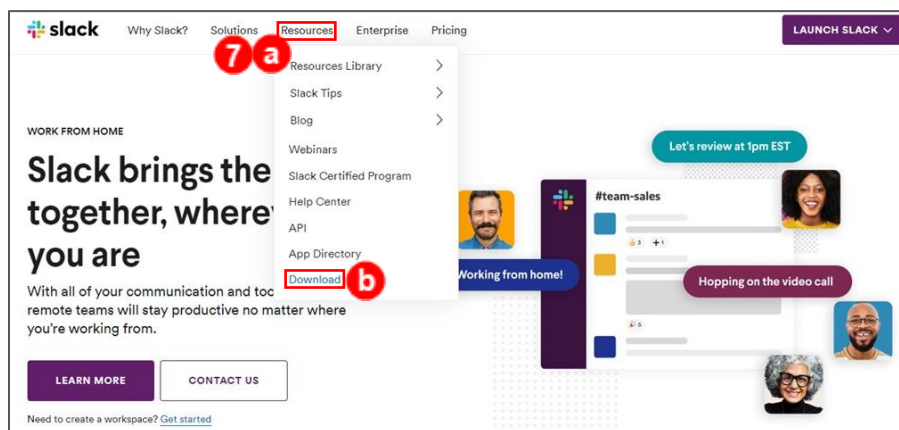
slack Why Slack? Solutions Resources Enterprise Pricing LAUNCH SLACK

7 a

Resources Library
Slack Tips
Blog
Webinars
Slack Certified Program
Help Center
API
App Directory
Download b

WORK FROM HOME

Slack brings the together, where you are

With all of your communication and too remote teams will stay productive no matter where you're working from.

LEARN MORE CONTACT US

Need to create a workspace? Get started

Let's review at 1pm EST

#team-sales

3 1

Working from home!

Hopping on the video call

6